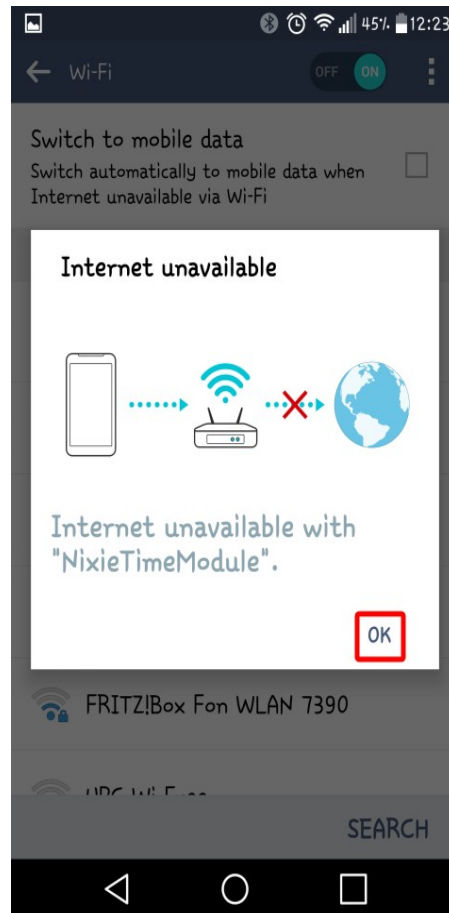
45% 12:23

Wi-Fi

OFF ON

Switch to mobile data
Switch automatically to mobile data when Internet unavailable via Wi-Fi

Internet unavailable

Internet unavailable with "NixieTimeModule".

OK

FRITZ!Box Fon WLAN 7390

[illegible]

SEARCH